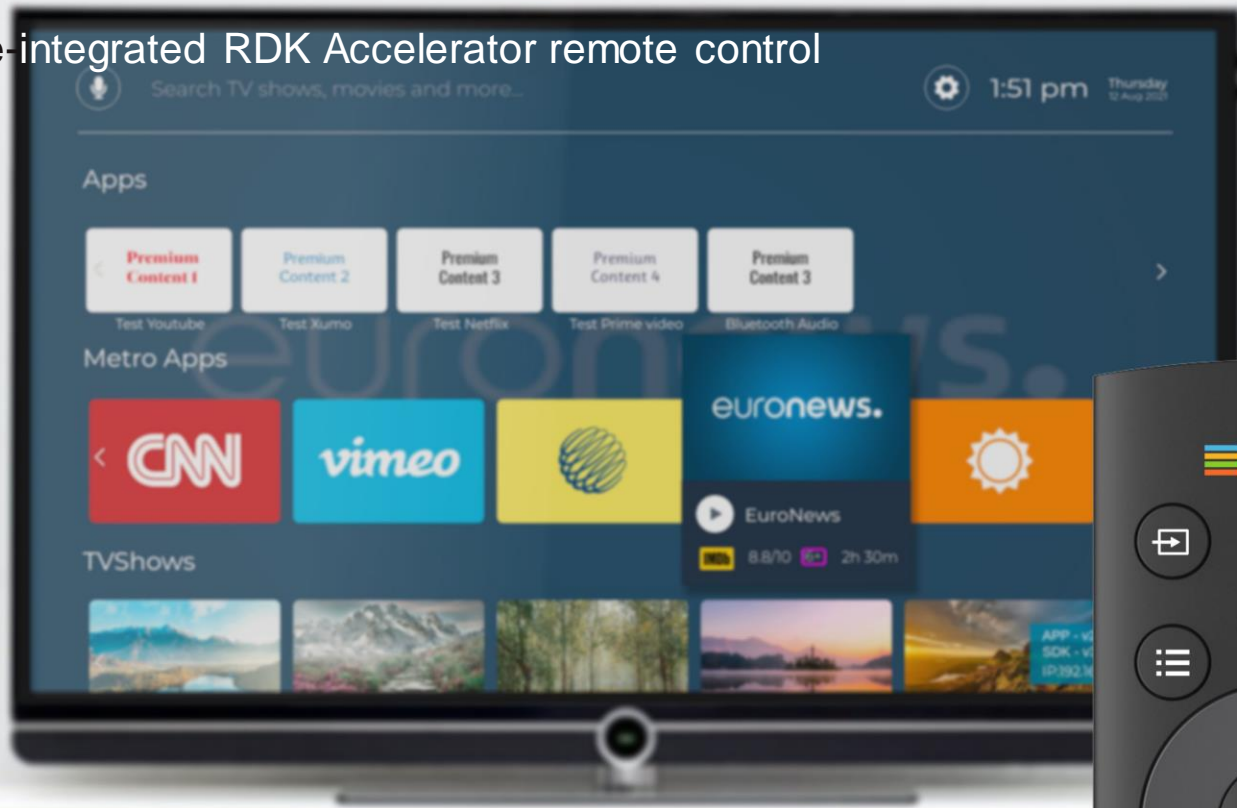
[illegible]-integrated RDK Accelerator remote control

Search TV shows, movies and more...

1:51 pm Thursday 12 Aug 2021

Apps

Premium Content 1
Test Youtube

Premium Content 2
Test Xumo

Premium Content 3
Test Netflix

Premium Content 4
Test Prime video

Premium Content 3
Bluetooth Audio

Metro Apps

CNN

vimeo

euronews.

EuroNews

IMDb 8.8/10 2h 30m

TVShows

APP - v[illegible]
SDK - v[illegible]
IP:192.16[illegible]